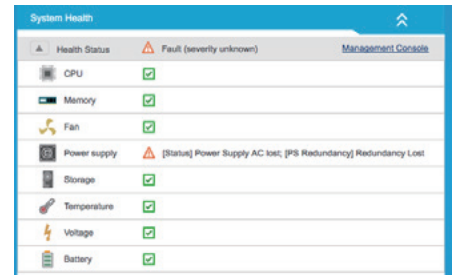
System Health

| Health Status | Fault (severity unknown) | Management Console |
|---|---|---|
| CPU | | |
| Memory | | |
| Fan | | |
| Power supply | [Status] Power Supply AC lost; [PS Redundancy] Redundancy Lost | |
| Storage | | |
| Temperature | | |
| Voltage | | |
| Battery | | |